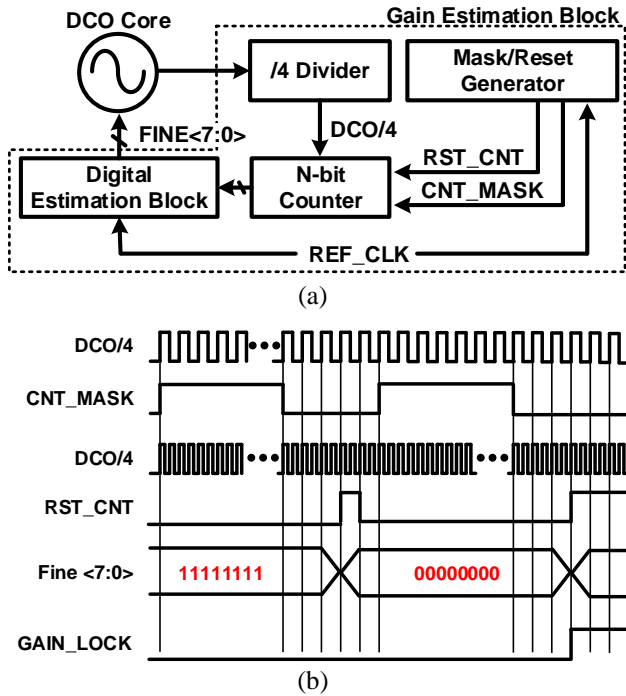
DCO Core

Gain Estimation Block

/4 Divider

Mask/Reset Generator

FINE<7:0>

DCO/4

RST_CNT

Digital Estimation Block

N-bit Counter

CNT_MASK

REF_CLK

(a)

DCO/4

CNT_MASK

DCO/4

RST_CNT

Fine <7:0>

11111111

00000000

GAIN_LOCK

(b)